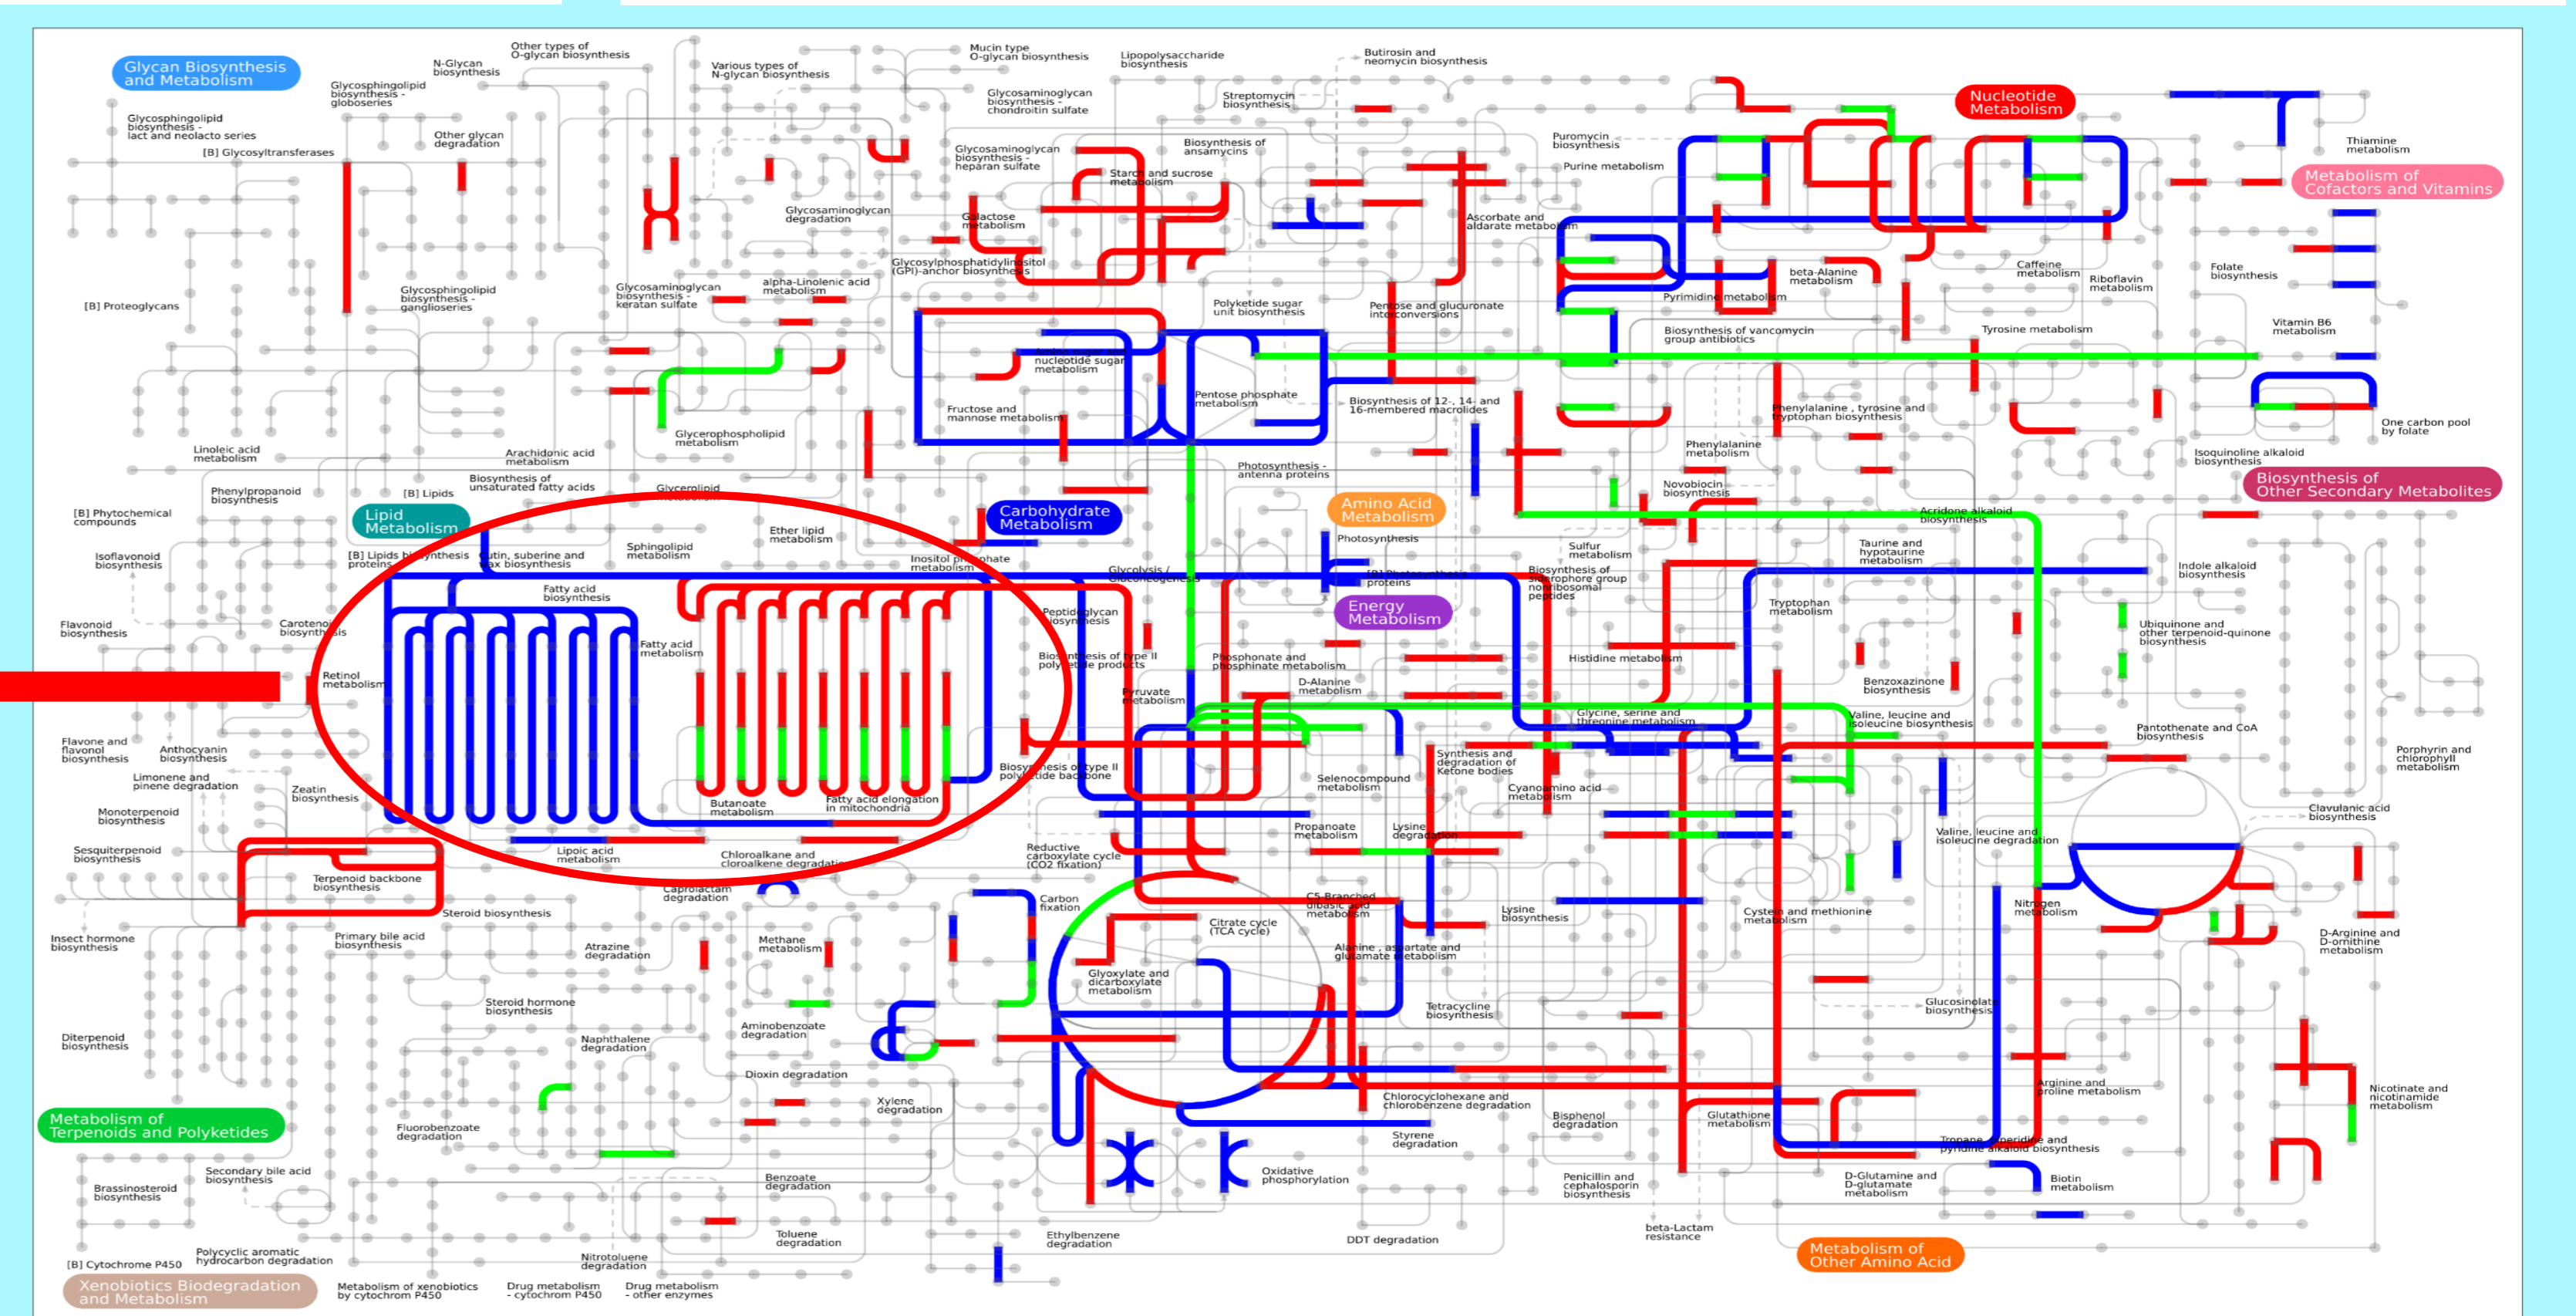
Glycan Biosynthesis and Metabolism

N-Glycan biosynthesis

Other types of O-glycan biosynthesis

Various types of N-glycan biosynthesis

Mucin type O-glycan biosynthesis

Lipopolysaccharide biosynthesis

Butirosin and neomycin biosynthesis

Nucleotide Metabolism

Glycosphingolipid biosynthesis - globoseries

Glycosphingolipid biosynthesis - lact and neolacto series

[B] Glycosyltransferases

Other glycan degradation

Glycosaminoglycan biosynthesis - chondroitin sulfate

Streptomycin biosynthesis

Thiamine metabolism

Metabolism of Cofactors and Vitamins

Glycosaminoglycan biosynthesis - heparan sulfate

Biosynthesis of ansamycins

Puromycin biosynthesis

Purine metabolism

Starch and sucrose metabolism

Glycosaminoglycan degradation

Galactose metabolism

Ascorbate and aldarate metabolism

Glycosylphosphatidylinositol (GPI)-anchor biosynthesis

beta-Alanine metabolism

Caffeine metabolism

Riboflavin metabolism

Folate biosynthesis

[B] Proteoglycans

Glycosphingolipid biosynthesis - ganglioseries

Glycosaminoglycan biosynthesis - keratan sulfate

alpha-Linolenic acid metabolism

Polyketide sugar unit biosynthesis

Pentose and glucuronate interconversions

Pyrimidine metabolism

Biosynthesis of vancomycin group antibiotics

Tyrosine metabolism

Vitamin B6 metabolism

nucleotide sugar metabolism

Fructose and mannose metabolism

Pentose phosphate metabolism

Biosynthesis of 12-, 14- and 16-membered macrolides

Phenylalanine , tyrosine and tryptophan biosynthesis

One carbon pool by folate

Glycerophospholipid metabolism

Phenylalanine metabolism

Isoquinoline alkaloid biosynthesis

Linoleic acid metabolism

Arachidonic acid metabolism

Photosynthesis - antenna proteins

Biosynthesis of Other Secondary Metabolites

Novobiocin biosynthesis

Biosynthesis of unsaturated fatty acids

Glycerolipid metabolism

Amino Acid Metabolism

Acridone alkaloid biosynthesis

Phenylpropanoid biosynthesis

[B] Lipids

Lipid Metabolism

Carbohydrate Metabolism

[B] Phytochemical compounds

Ether lipid metabolism

Photosynthesis

Sulfur metabolism

Taurine and hypotaurine metabolism

Isoflavonoid biosynthesis

[B] Lipids biosynthesis proteins

Cutin, suberine and wax biosynthesis

Sphingolipid metabolism

Inositol phosphate metabolism

Glycolysis / Gluconeogenesis

[B] Photosynthesis proteins

Biosynthesis of siderophore group nonribosomal peptides

Indole alkaloid biosynthesis

Fatty acid biosynthesis

Energy Metabolism

Tryptophan metabolism

Flavonoid biosynthesis

Carotenoid biosynthesis

Peptidoglycan biosynthesis

Ubiquinone and other terpenoid-quinone biosynthesis

Fatty acid metabolism

Biosynthesis of type II polyketide products

Phosphonate and phosphinate metabolism

Histidine metabolism

Retinol metabolism

D-Alanine metabolism

Benzoxazinone biosynthesis

Pyruvate metabolism

Glycine, serine and threonine metabolism

Valine, leucine and isoleucine biosynthesis

Pantothenate and CoA biosynthesis

Flavone and flavonol biosynthesis

Anthocyanin biosynthesis

Synthesis and degradation of Ketone bodies

Porphyrin and chlorophyll metabolism

Limonene and pinene degradation

Biosynthesis of type II polyketide backbone

Selenocompound metabolism

Zeatin biosynthesis

Cyanoamino acid metabolism

Monoterpenoid biosynthesis

Butanoate metabolism

Fatty acid elongation in mitochondria

Clavulanic acid biosynthesis

Propanoate metabolism

Lysine degradation

Valine, leucine and isoleucine degradation

Sesquiterpenoid biosynthesis

Lipoic acid metabolism

Chloroalkane and chloroalkene degradation

Reductive carboxylate cycle (CO2 fixation)

Terpenoid backbone biosynthesis

Caprolactam degradation

C5-Branched dibasic acid metabolism

Carbon fixation

Lysine biosynthesis

Cysteine and methionine metabolism

Nitrogen metabolism

Steroid biosynthesis

Citrate cycle (TCA cycle)

D-Arginine and D-ornithine metabolism

Insect hormone biosynthesis

Primary bile acid biosynthesis

Atrazine degradation

Methane metabolism

Alanine , aspartate and glutamate metabolism

Glyoxylate and dicarboxylate metabolism

Steroid hormone biosynthesis

Tetracycline biosynthesis

Glucosinolate biosynthesis

Diterpenoid biosynthesis

Naphthalene degradation

Aminobenzoate degradation

Dioxin degradation

Arginine and proline metabolism

Nicotinate and nicotinamide metabolism

Metabolism of Terpenoids and Polyketides

Xylene degradation

Chlorocyclohexane and chlorobenzene degradation

Fluorobenzoate degradation

Bisphenol degradation

Glutathione metabolism

Styrene degradation

Tropane, piperidine and pyridine alkaloid biosynthesis

Secondary bile acid biosynthesis

Brassinosteroid biosynthesis

Benzoate degradation

Oxidative phosphorylation

Penicillin and cephalosporin biosynthesis

D-Glutamine and D-glutamate metabolism

Biotin metabolism

Toluene degradation

Ethylbenzene degradation

beta-Lactam resistance

DDT degradation

[B] Cytochrome P450

Polycyclic aromatic hydrocarbon degradation

Nitrotoluene degradation

Metabolism of Other Amino Acid

Xenobiotics Biodegradation and Metabolism

Metabolism of xenobiotics by cytochrom P450

Drug metabolism - cytochrom P450

Drug metabolism - other enzymes